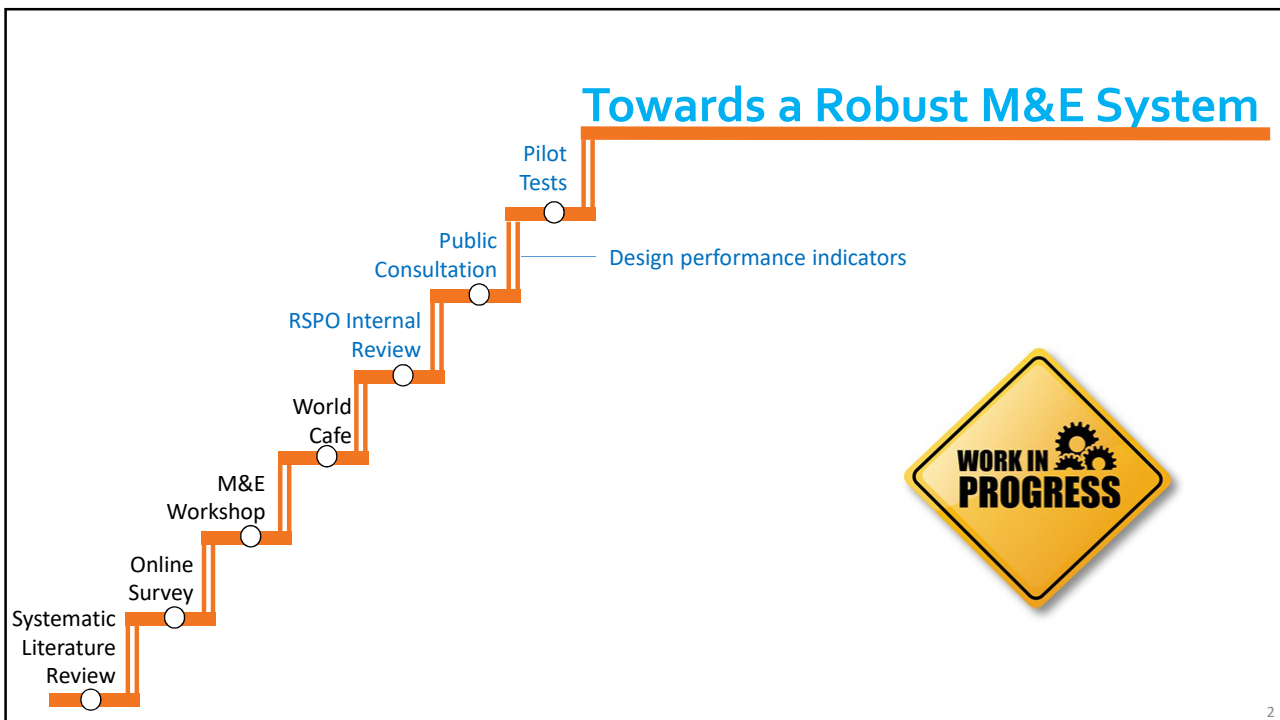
Towards a Robust M&E System

Pilot Tests

Public Consultation

Design performance indicators

RSPO Internal Review

World Cafe

M&E Workshop

Online Survey

Systematic Literature Review

WORK IN PROGRESS

2